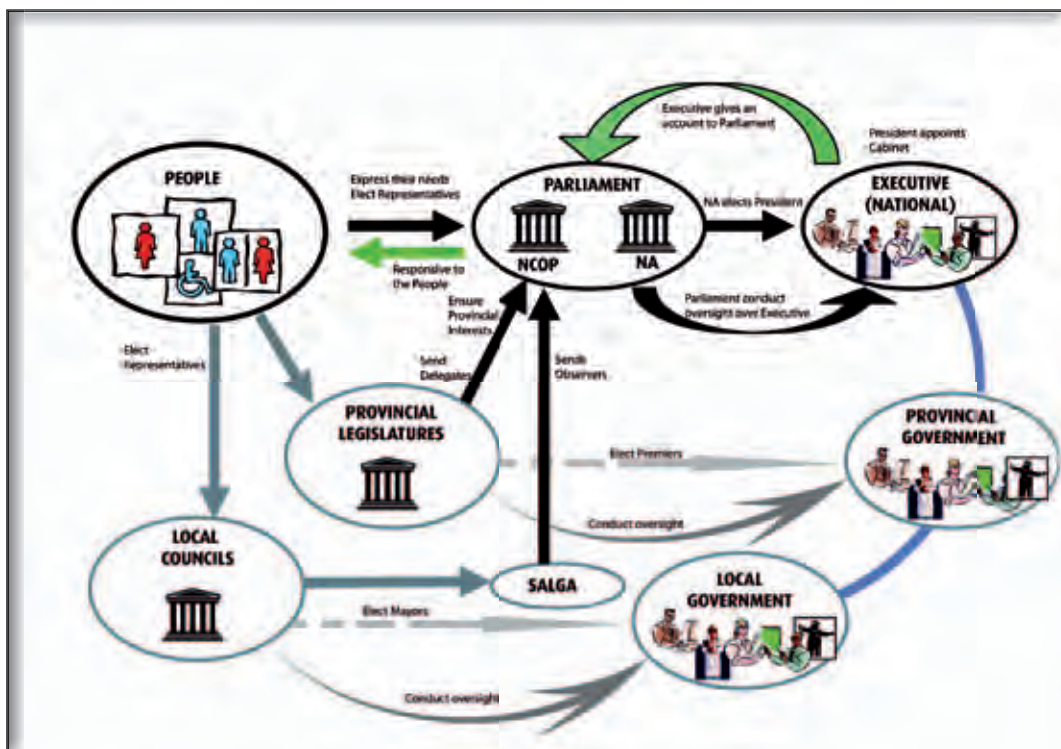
Executive gives an account to Parliament

President appoints Cabinet

PEOPLE

Express their needs Elect Representatives

PARLIAMENT

NCOP

NA

NA elects President

EXECUTIVE (NATIONAL)

Responsive to the People

Ensure Provincial Interests

Parliament conduct oversight over Executive

Elect Representatives

Send Delegates

Sends Observers

PROVINCIAL LEGISLATURES

PROVINCIAL GOVERNMENT

Elect Premiers

Conduct oversight

LOCAL COUNCILS

SALGA

LOCAL GOVERNMENT

Elect Mayors

Conduct oversight